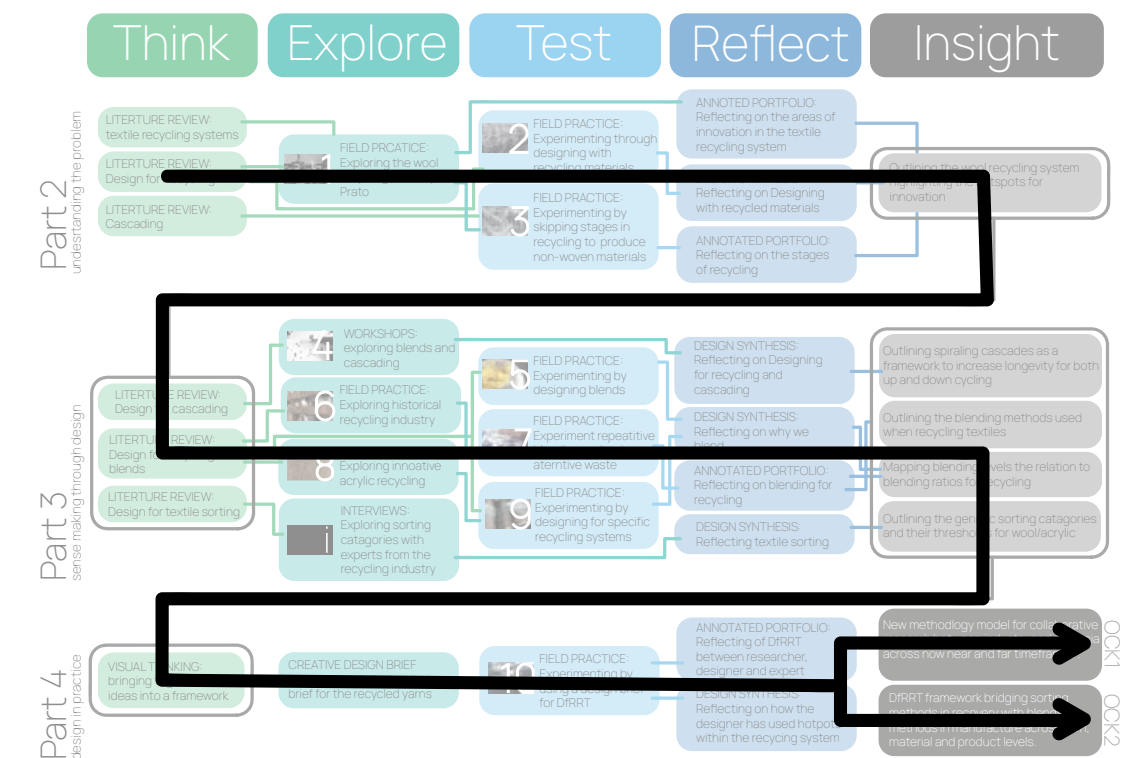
Think Explore Test Reflect Insight

Part 2
understanding the problem

LITERTURE REVIEW: textile recycling systems

LITERTURE REVIEW: Design for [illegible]

LITERTURE REVIEW: Cascading

1 FIELD PRCATICE: Exploring the wool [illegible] Prato

2 FIELD PRACTICE: Experimenting through designing with recycling materials

3 FIELD PRACTICE: Experimenting by skipping stages in recycling to produce non-woven materials

ANNOTED PORTFOLIO: Reflecting on the areas of innovation in the textile recycling system

Reflecting on Designing with recycled materials

ANNOTATED PORTFOLIO: Reflecting on the stages of recycling

Outlining the wool recycling system highlighting the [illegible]spots for innovation

Part 3
sense making through design

LITERTURE REVIEW: Design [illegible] cascading

LITERTURE REVIEW: Design fo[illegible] blends

LITERTURE REVIEW: Design for textile sorting

4 WORKSHOPS: exploring blends and cascading

6 FIELD PRACTICE: Exploring historical recycling industry

8 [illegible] Exploring innoative acrylic recycling

i INTERVIEWS: Exploring sorting catagories with experts from the recycling industry

5 FIELD PRACTICE: Experimenting by designing blends

7 FIELD PRACTICE: Experiment repeatitive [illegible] aterntive waste

9 FIELD PRACTICE: Experimenting by designing for specific recycling systems

DESIGN SYNTHESIS: Reflecting on Designing for recycling and cascading

DESIGN SYNTHESIS: Reflecting on why we blend

ANNOTATED PORTFOLIO: Reflecting on blending for recycling

DESIGN SYNTHESIS: Reflecting textile sorting

Outlining spiraling cascades as a framework to increase longevity for both up and down cycling

Outlining the blending methods used when recycling textiles

Mapping blending levels the relation to blending ratios for recycling

Outlining the gen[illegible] sorting catagories and their thresho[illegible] for wool/acrylic

Part 4
design in practice

VISUAL THINKING: bringing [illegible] ideas into a framework

CREATIVE DESIGN BRIEF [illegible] brief for the recycled yarns

10 FIELD PRACTICE: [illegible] using a design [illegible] for DfRRT

ANNOTATED PORTFOLIO: Reflecting of DfRRT between researcher, designer and expert

DESIGN SYNTHESIS: Reflecting on how the designer has used hotpo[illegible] within the recycing system

New methodology model for colla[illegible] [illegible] across now near and far timefra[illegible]

OCK1

DfRRT framework bridging sorting methods in recovery with blen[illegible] methods in manufacture acros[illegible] material and product levels.

OCK2